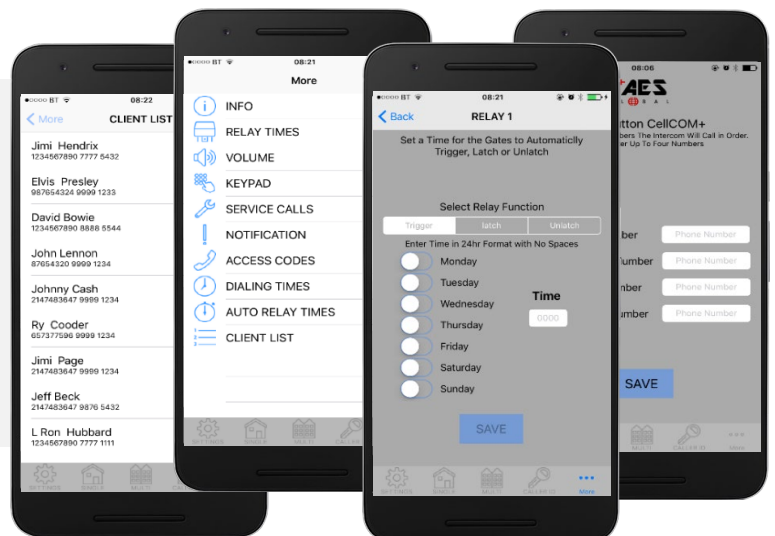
●●●○○ BT 08:22
< More CLIENT LIST

Jimi Hendrix
1234567890 7777 5432

Elvis Presley
987654324 9999 1233

David Bowie
1234567890 8888 5544

John Lennon
87654320 9999 1234

Johnny Cash
2147483647 9999 1234

Ry Cooder
657377596 9999 1234

Jimi Page
2147483647 9999 1234

Jeff Beck
2147483647 9876 5432

L Ron Hubbard
1234567890 7777 1111

SETTINGS SINGLE MULTI

●●●○○ BT 08:21
More

INFO
RELAY TIMES
VOLUME
KEYPAD
SERVICE CALLS
NOTIFICATION
ACCESS CODES
DIALING TIMES
AUTO RELAY TIMES
CLIENT LIST

SETTINGS SINGLE MULTI

●●●○○ BT 08:21
< Back RELAY 1

Set a Time for the Gates to Automaticlly Trigger, Latch or Unlatch

Select Relay Function
Trigger latch Unlatch
Enter Time in 24hr Format with No Spaces
Monday
Tuesday
Wednesday
Thursday
Friday
Saturday
Sunday
Time
0000

SAVE

SETTINGS SINGLE MULTI CALLER ID More

08:06
AES
GLOBAL
utton CellCOM+
bers The Intercom Will Call in Order,
er Up To Four Numbers

ber Phone Number
umber Phone Number
mber Phone Number
umber Phone Number

SAVE

MULTI CALLER ID More